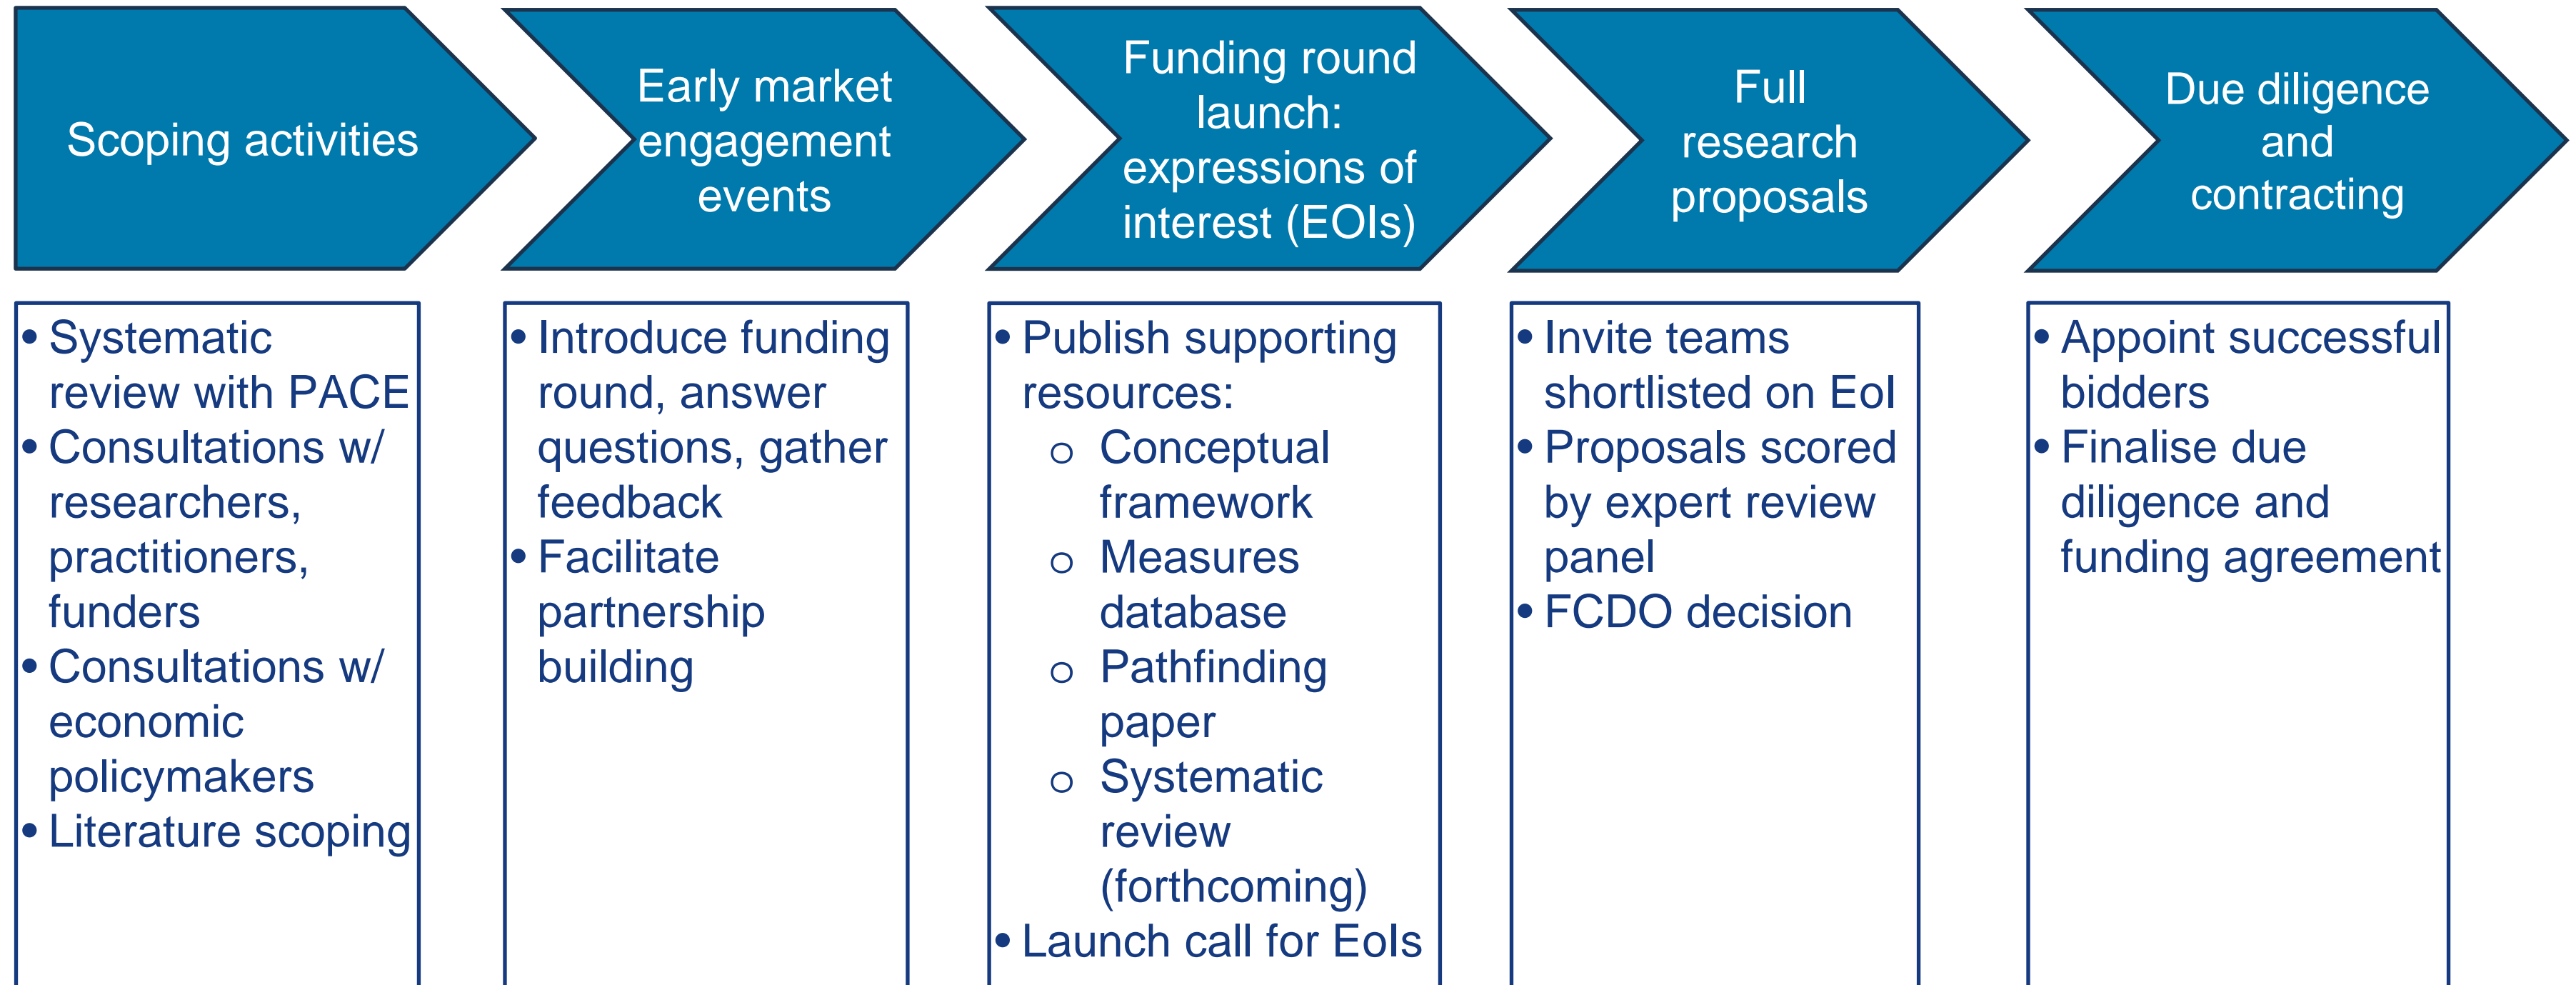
Scoping activities

Early market engagement events

Funding round launch: expressions of interest (EOIs)

Full research proposals

Due diligence and contracting

• Systematic review with PACE
• Consultations w/ researchers, practitioners, funders
• Consultations w/ economic policymakers
• Literature scoping

• Introduce funding round, answer questions, gather feedback
• Facilitate partnership building

• Publish supporting resources:
  o Conceptual framework
  o Measures database
  o Pathfinding paper
  o Systematic review (forthcoming)
• Launch call for EoIs

• Invite teams shortlisted on EoI
• Proposals scored by expert review panel
• FCDO decision

• Appoint successful bidders
• Finalise due diligence and funding agreement